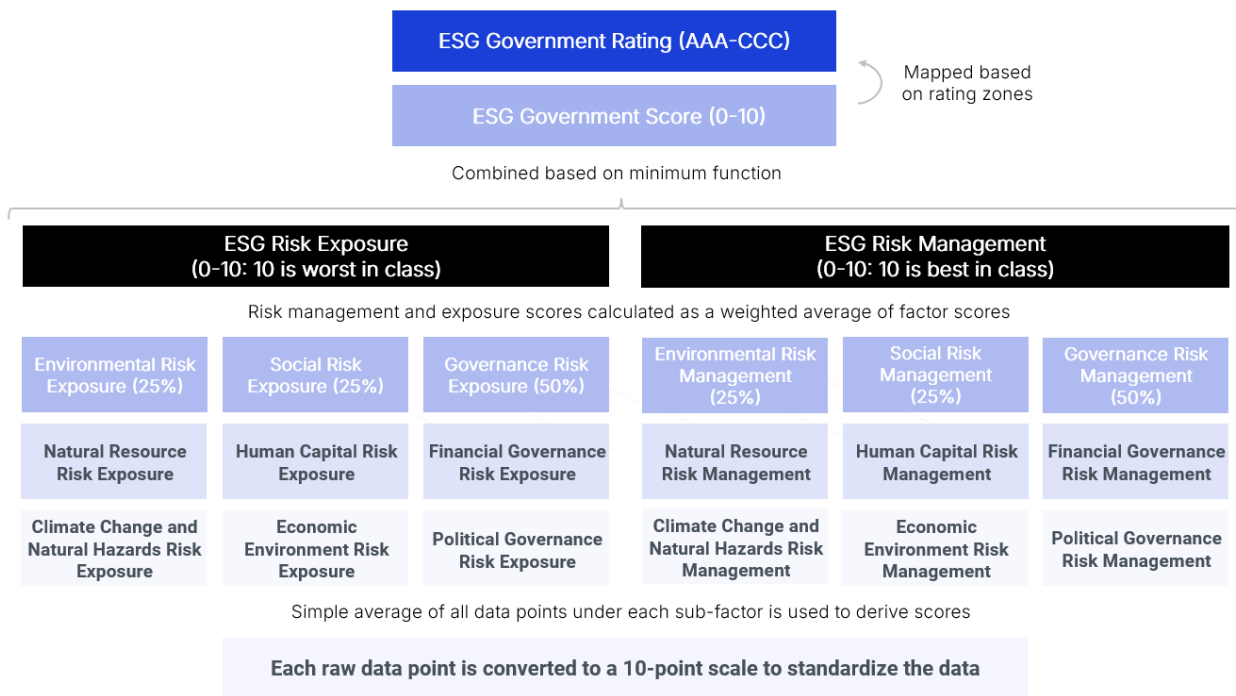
ESG Government Rating (AAA-CCC)

ESG Government Score (0-10)

Mapped based on rating zones

Combined based on minimum function

ESG Risk Exposure (0-10: 10 is worst in class)

ESG Risk Management (0-10: 10 is best in class)

Risk management and exposure scores calculated as a weighted average of factor scores

Environmental Risk Exposure (25%)

Social Risk Exposure (25%)

Governance Risk Exposure (50%)

Environmental Risk Management (25%)

Social Risk Management (25%)

Governance Risk Management (50%)

Natural Resource Risk Exposure

Human Capital Risk Exposure

Financial Governance Risk Exposure

Natural Resource Risk Management

Human Capital Risk Management

Financial Governance Risk Management

Climate Change and Natural Hazards Risk Exposure

Economic Environment Risk Exposure

Political Governance Risk Exposure

Climate Change and Natural Hazards Risk Management

Economic Environment Risk Management

Political Governance Risk Management

Simple average of all data points under each sub-factor is used to derive scores

Each raw data point is converted to a 10-point scale to standardize the data